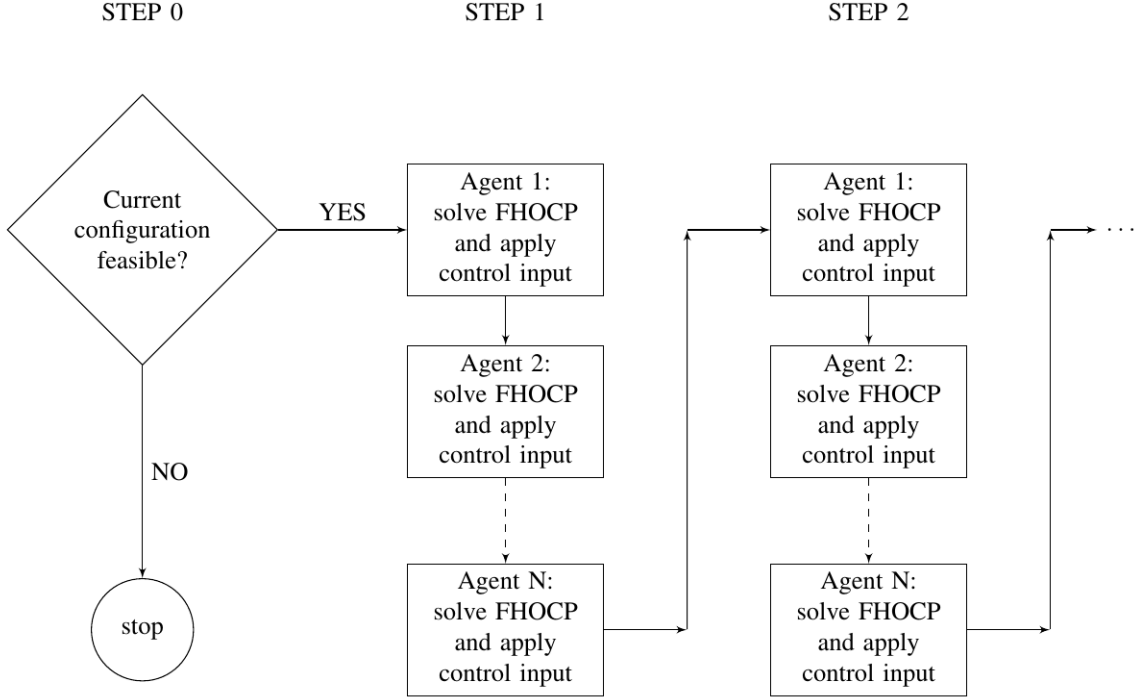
STEP 0

STEP 1

STEP 2

Current configuration feasible?

YES

NO

stop

Agent 1: solve FHOCP and apply control input

Agent 2: solve FHOCP and apply control input

Agent N: solve FHOCP and apply control input

Agent 1: solve FHOCP and apply control input

Agent 2: solve FHOCP and apply control input

Agent N: solve FHOCP and apply control input

...